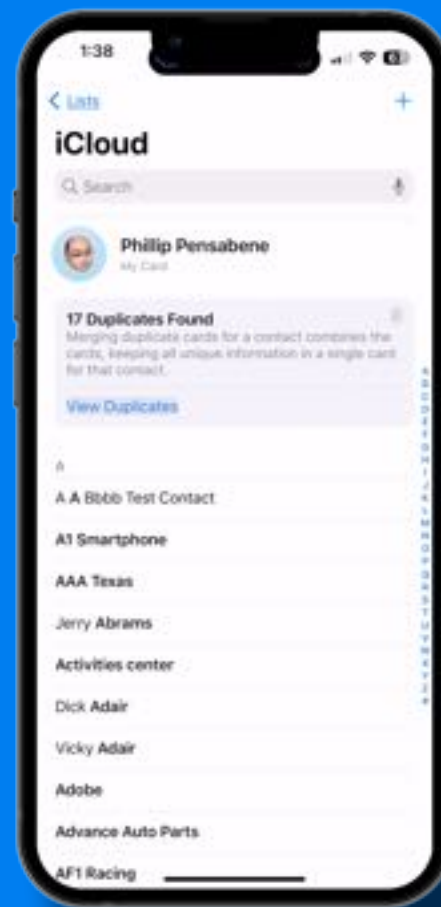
1:38

< Lists

+

iCloud

Search

Phillip Pensabene
My Card

17 Duplicates Found
Merging duplicate cards for a contact combines the cards, keeping all unique information in a single card for that contact.

View Duplicates

A

A A Bbbb Test Contact

A1 Smartphone

AAA Texas

Jerry Abrams

Activities center

Dick Adair

Vicky Adair

Adobe

Advance Auto Parts

AF1 Racing

A B C D E F G H I J K L M N O P Q R S T U V W X Y Z #